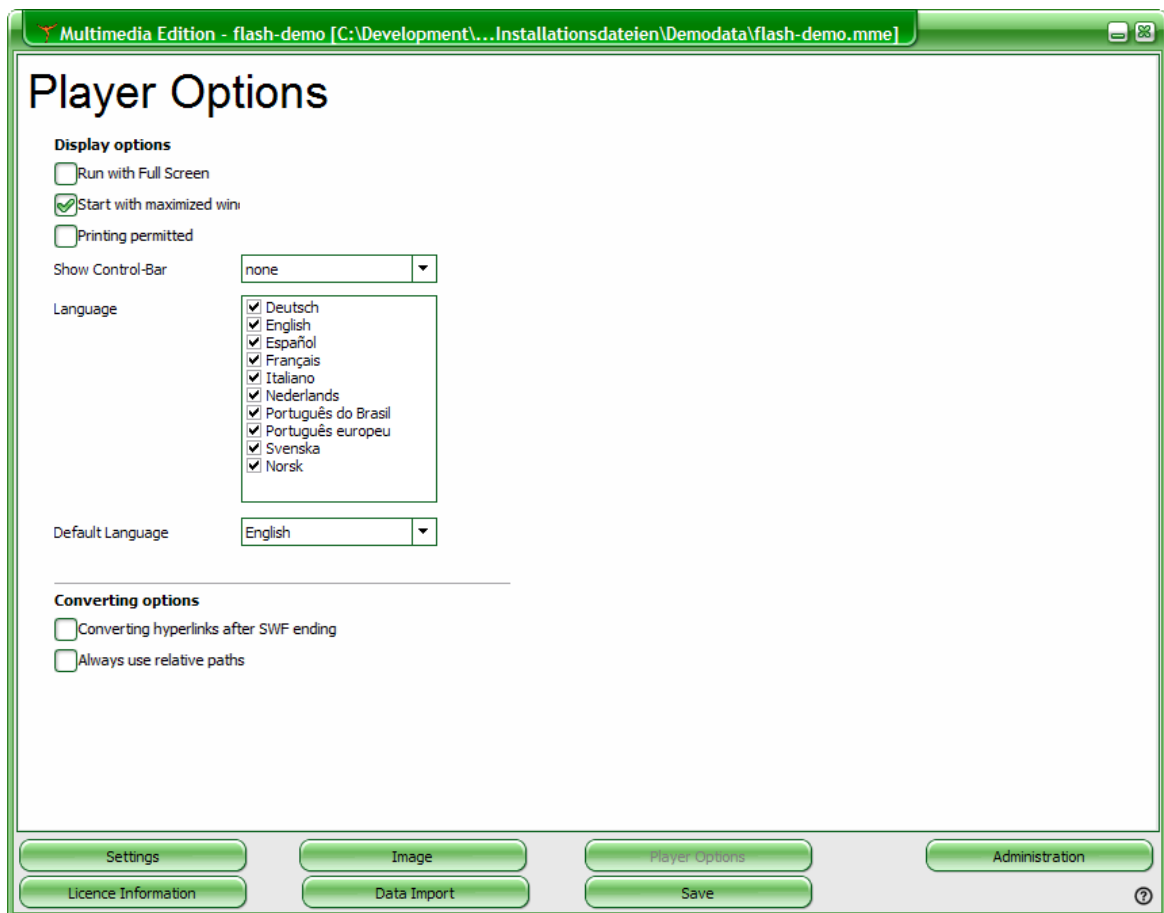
Multimedia Edition - flash-demo [C:\Development\...Installationsdateien\Demodata\flash-demo.mme]

Player Options

Display options

Run with Full Screen

Start with maximized win

Printing permitted

Show Control-Bar none

Language
Deutsch
English
Español
Français
Italiano
Nederlands
Português do Brasil
Português europeu
Svenska
Norsk

Default Language English

Converting options

Converting hyperlinks after SWF ending

Always use relative paths

Settings
Image
Player Options
Administration
Licence Information
Data Import
Save
?